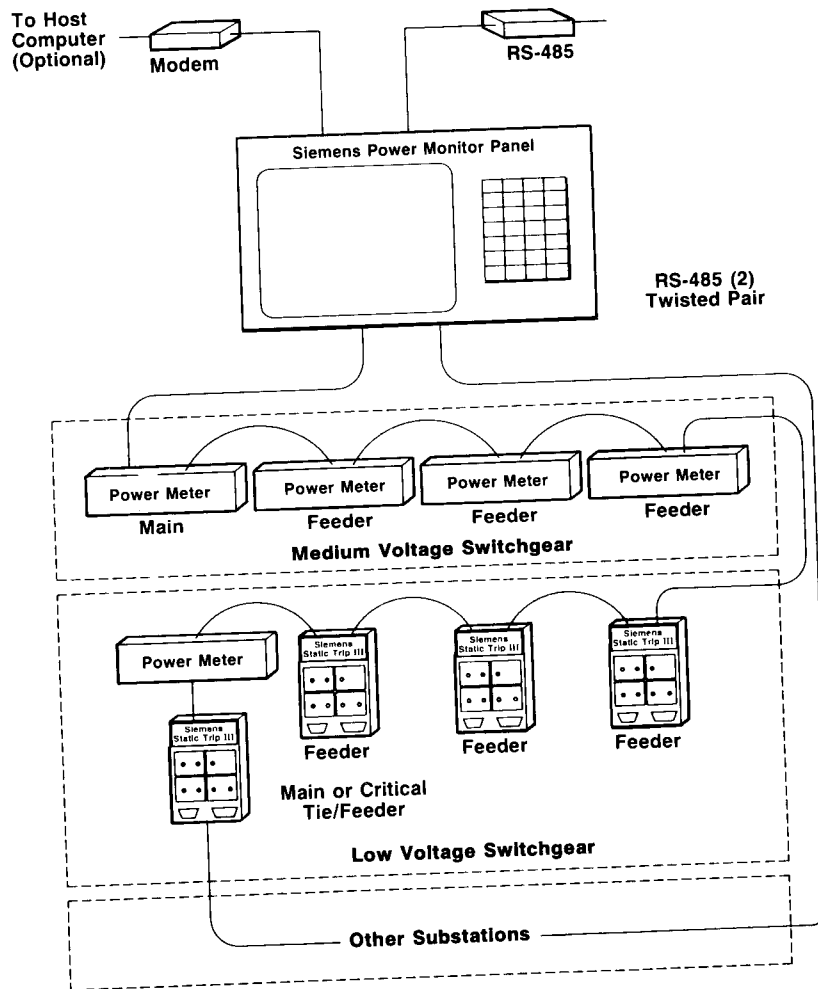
To Host Computer (Optional)

Modem

RS-485

Siemens Power Monitor Panel

RS-485 (2) Twisted Pair

Power Meter
Main

Power Meter
Feeder

Power Meter
Feeder

Power Meter
Feeder

Medium Voltage Switchgear

Power Meter

Siemens Static Trip III

Siemens Static Trip III
Feeder

Siemens Static Trip III
Feeder

Siemens Static Trip III
Feeder

Main or Critical Tie/Feeder

Low Voltage Switchgear

Other Substations